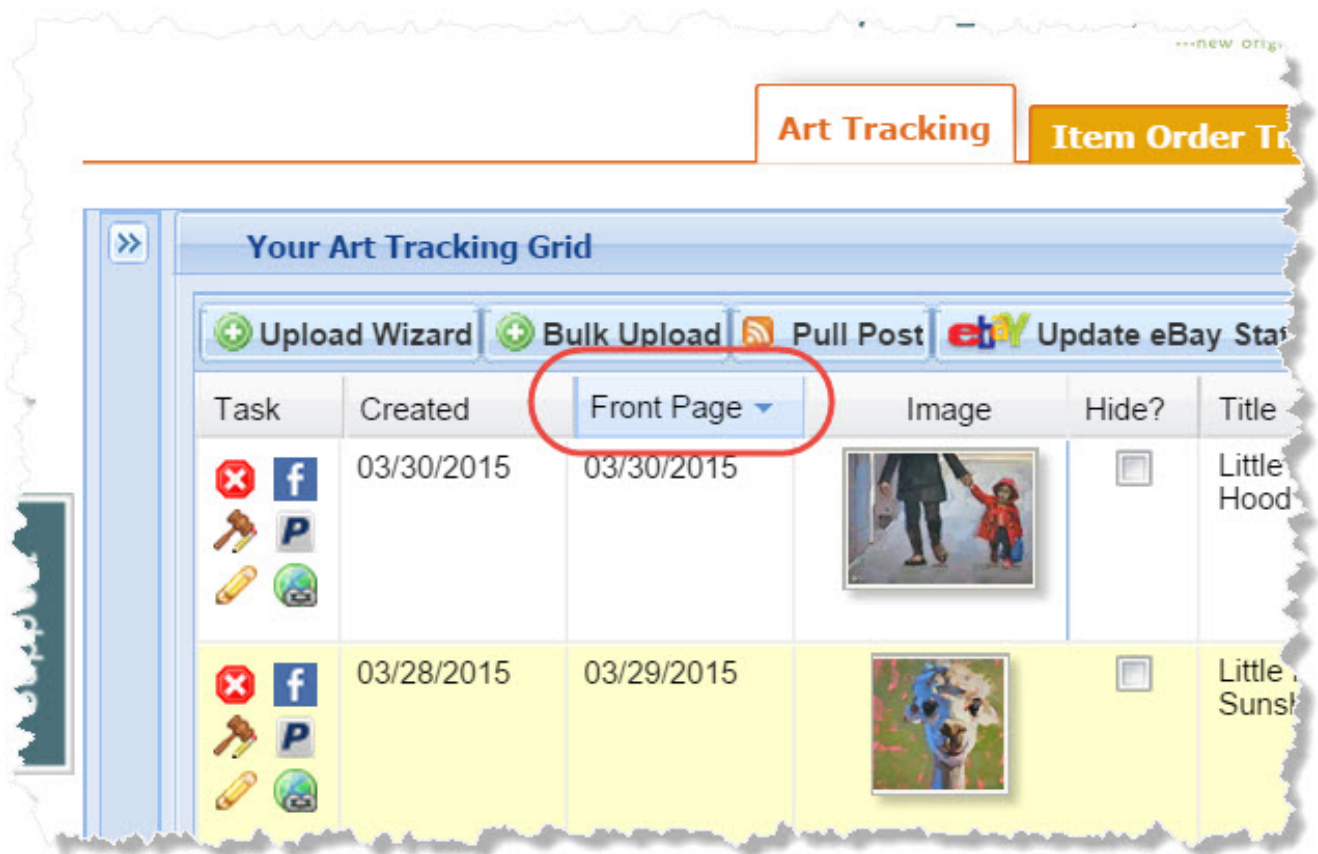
...new orig

Art Tracking

Item Order Tr

»

Your Art Tracking Grid

Upload Wizard

Bulk Upload

Pull Post

ebay Update eBay Sta

| Task | Created | Front Page | Image | Hide? | Title |
|---|---|---|---|---|---|
| | 03/30/2015 | 03/30/2015 | | | Little Hood |
| | 03/28/2015 | 03/29/2015 | | | Little Sunsh |